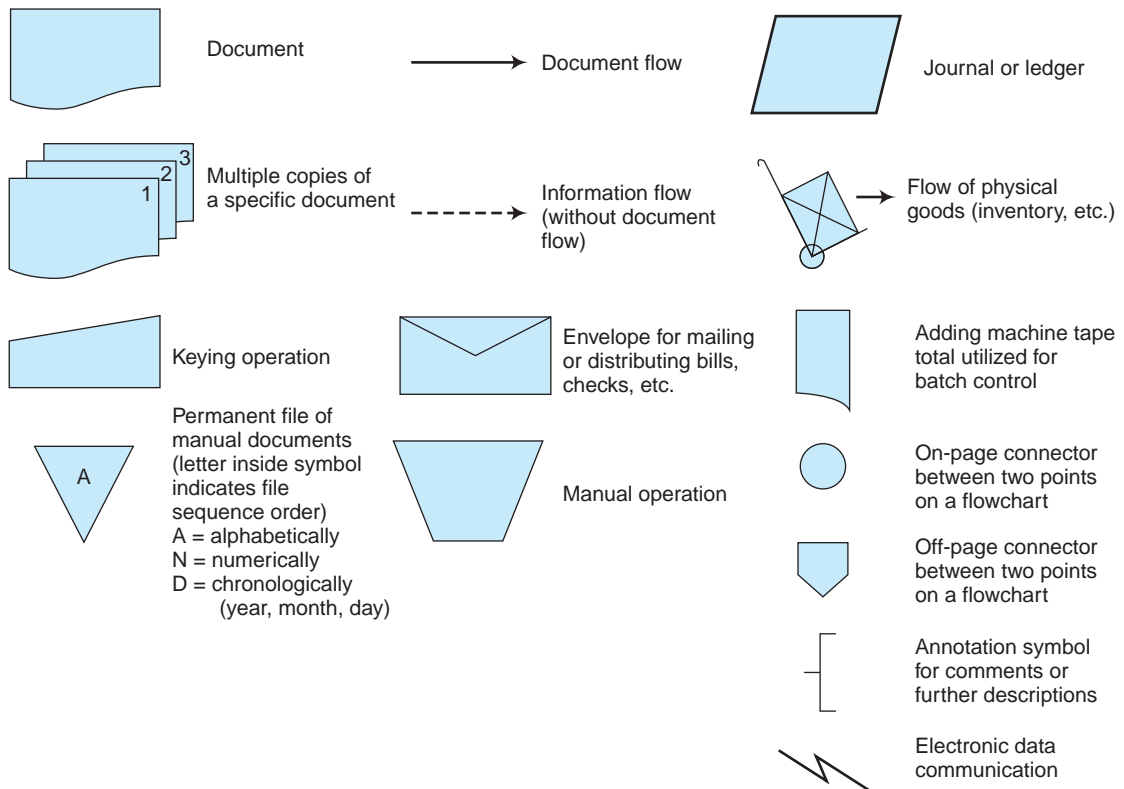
Document

Document flow

Journal or ledger

3
2
1
Multiple copies of a specific document

Information flow (without document flow)

Flow of physical goods (inventory, etc.)

Keying operation

Envelope for mailing or distributing bills, checks, etc.

Adding machine tape total utilized for batch control

A
Permanent file of manual documents (letter inside symbol indicates file sequence order)
A = alphabetically
N = numerically
D = chronologically (year, month, day)

Manual operation

On-page connector between two points on a flowchart

Off-page connector between two points on a flowchart

Annotation symbol for comments or further descriptions

Electronic data communication